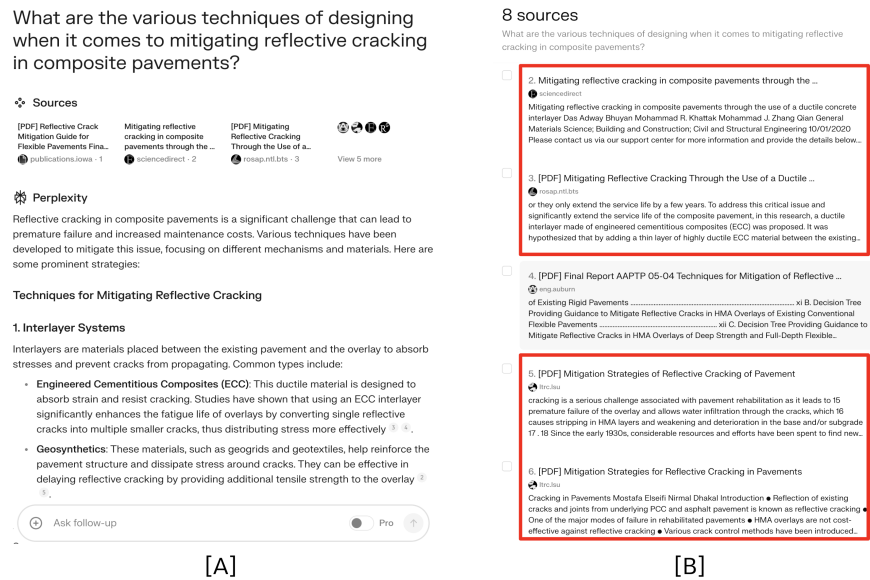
What are the various techniques of designing when it comes to mitigating reflective cracking in composite pavements?

Sources

[PDF] Reflective Crack Mitigation Guide for Flexible Pavements Fina...
publications.iowa · 1

Mitigating reflective cracking in composite pavements through the ...
sciencedirect · 2

[PDF] Mitigating Reflective Cracking Through the Use of a...
rosap.ntl.bts · 3

View 5 more

Perplexity

Reflective cracking in composite pavements is a significant challenge that can lead to premature failure and increased maintenance costs. Various techniques have been developed to mitigate this issue, focusing on different mechanisms and materials. Here are some prominent strategies:

Techniques for Mitigating Reflective Cracking

1. Interlayer Systems

Interlayers are materials placed between the existing pavement and the overlay to absorb stresses and prevent cracks from propagating. Common types include:

- Engineered Cementitious Composites (ECC): This ductile material is designed to absorb strain and resist cracking. Studies have shown that using an ECC interlayer significantly enhances the fatigue life of overlays by converting single reflective cracks into multiple smaller cracks, thus distributing stress more effectively 3 4.
- Geosynthetics: These materials, such as geogrids and geotextiles, help reinforce the pavement structure and dissipate stress around cracks. They can be effective in delaying reflective cracking by providing additional tensile strength to the overlay 2 5.

Ask follow-up
Pro

[A]

8 sources

What are the various techniques of designing when it comes to mitigating reflective cracking in composite pavements?

2. Mitigating reflective cracking in composite pavements through the ...
sciencedirect
Mitigating reflective cracking in composite pavements through the use of a ductile concrete interlayer Das Adway Bhuyan Mohammad R. Khattak Mohammad J. Zhang Qian General Materials Science; Building and Construction; Civil and Structural Engineering 10/01/2020 Please contact us via our support center for more information and provide the details below...

3. [PDF] Mitigating Reflective Cracking Through the Use of a Ductile ...
rosap.ntl.bts
or they only extend the service life by a few years. To address this critical issue and significantly extend the service life of the composite pavement, in this research, a ductile interlayer made of engineered cementitious composites (ECC) was proposed. It was hypothesized that by adding a thin layer of highly ductile ECC material between the existing...

4. [PDF] Final Report AAPTP 05-04 Techniques for Mitigation of Reflective ...
eng.auburn
of Existing Rigid Pavements .................................................................... xi B. Decision Tree Providing Guidance to Mitigate Reflective Cracks in HMA Overlays of Existing Conventional Flexible Pavements ............................................... xii C. Decision Tree Providing Guidance to Mitigate Reflective Cracks in HMA Overlays of Deep Strength and Full-Depth Flexible...

5. [PDF] Mitigation Strategies of Reflective Cracking of Pavement
ltrc.lsu
cracking is a serious challenge associated with pavement rehabilitation as it leads to 15 premature failure of the overlay and allows water infiltration through the cracks, which 16 causes stripping in HMA layers and weakening and deterioration in the base and/or subgrade 17 . 18 Since the early 1930s, considerable resources and efforts have been spent to find new...

6. [PDF] Mitigation Strategies for Reflective Cracking in Pavements
ltrc.lsu
Cracking in Pavements Mostafa Elseifi Nirmal Dhakal Introduction ● Reflection of existing cracks and joints from underlying PCC and asphalt pavement is known as reflective cracking ● One of the major modes of failure in rehabilitated pavements ● HMA overlays are not cost-effective against reflective cracking ● Various crack control methods have been introduced...

[B]